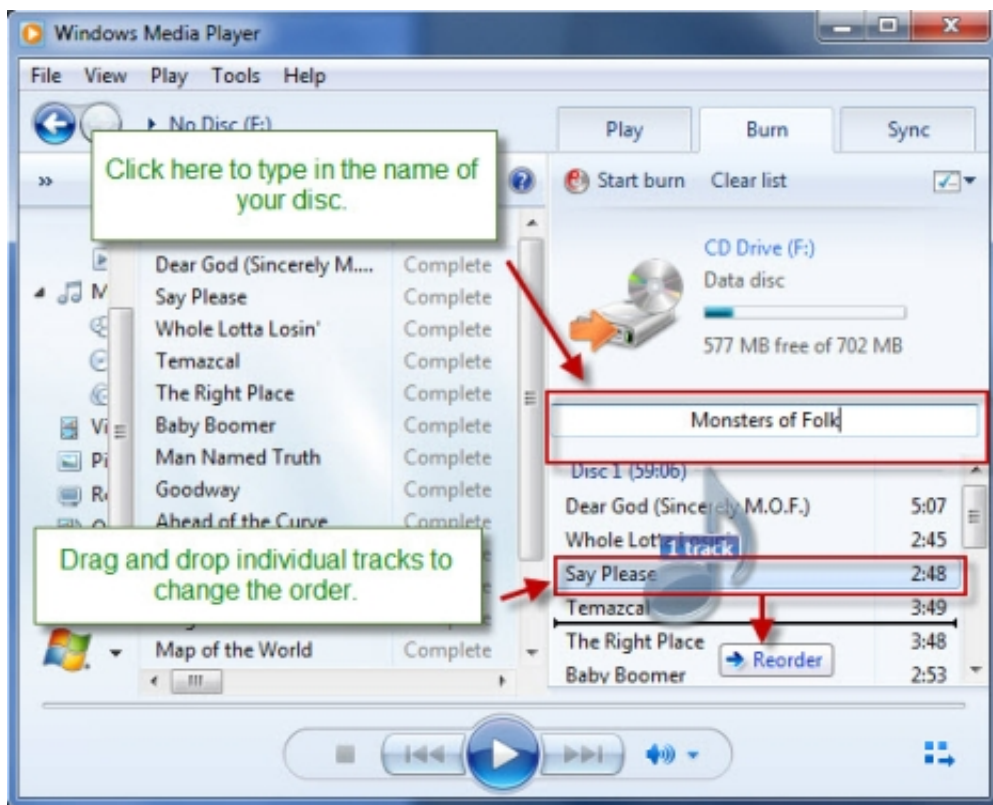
Windows Media Player

File View Play Tools Help

No Disc (F:)

Play Burn Sync

Click here to type in the name of your disc.

Start burn Clear list

| | |
|---|---|
| Dear God (Sincerely M.... | Complete |
| Say Please | Complete |
| Whole Lotta Losin' | Complete |
| Temazcal | Complete |
| The Right Place | Complete |
| Baby Boomer | Complete |
| Man Named Truth | Complete |
| Goodway | Complete |
| Ahead of the Curve | Complete |
| Map of the World | Complete |

CD Drive (F:)
Data disc
577 MB free of 702 MB

Monsters of Folk

Disc 1 (59:06)

| | |
|---|---|
| Dear God (Sincerely M.O.F.) | 5:07 |
| Whole Lotta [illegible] | 2:45 |
| Say Please | 2:48 |
| Temazcal | 3:49 |
| The Right Place | 3:48 |
| Baby Boomer | 2:53 |

1 track

Reorder

Drag and drop individual tracks to change the order.